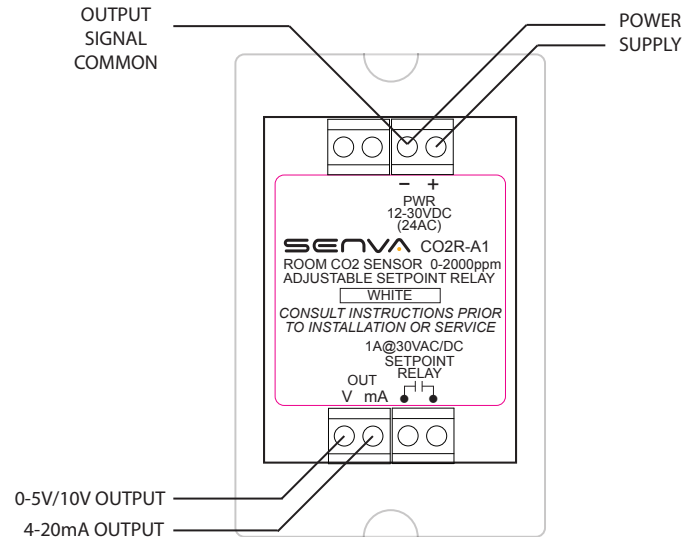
OUTPUT SIGNAL COMMON

POWER SUPPLY

– +
PWR
12-30VDC
(24AC)

SENVA CO2R-A1
ROOM CO2 SENSOR 0-2000ppm
ADJUSTABLE SETPOINT RELAY
WHITE
CONSULT INSTRUCTIONS PRIOR TO INSTALLATION OR SERVICE
1A@30VAC/DC
SETPOINT
RELAY
OUT
V mA

0-5V/10V OUTPUT

4-20mA OUTPUT